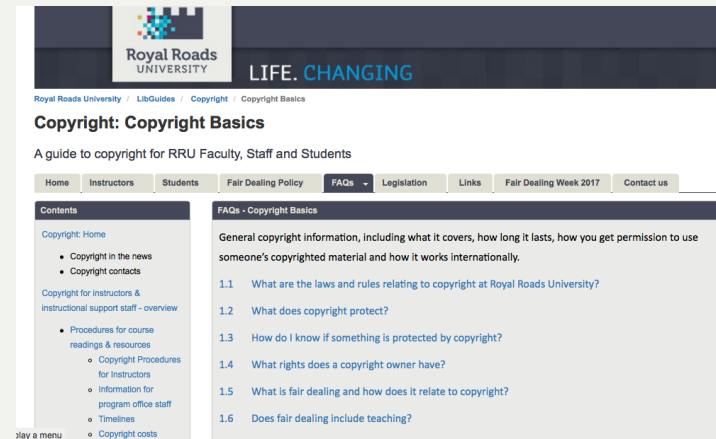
Royal Roads UNIVERSITY

LIFE. CHANGING

Royal Roads University / LibGuides / Copyright / Copyright Basics

Copyright: Copyright Basics

A guide to copyright for RRU Faculty, Staff and Students

Home | Instructors | Students | Fair Dealing Policy | FAQs | Legislation | Links | Fair Dealing Week 2017 | Contact us

Contents

Copyright: Home
- Copyright in the news
- Copyright contacts

Copyright for instructors & instructional support staff - overview
- Procedures for course readings & resources
  - Copyright Procedures for Instructors
  - Information for program office staff
  - Timelines
  - Copyright costs

lay a menu

FAQs - Copyright Basics

General copyright information, including what it covers, how long it lasts, how you get permission to use someone's copyrighted material and how it works internationally.

1.1 What are the laws and rules relating to copyright at Royal Roads University?

1.2 What does copyright protect?

1.3 How do I know if something is protected by copyright?

1.4 What rights does a copyright owner have?

1.5 What is fair dealing and how does it relate to copyright?

1.6 Does fair dealing include teaching?